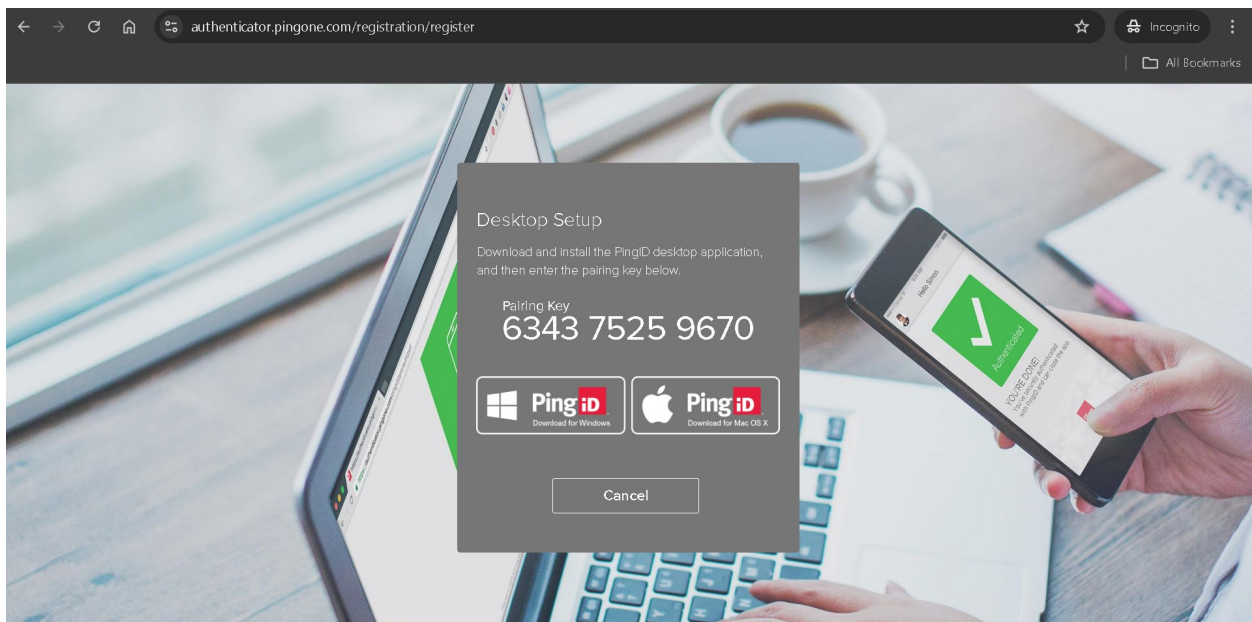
authenticator.pingone.com/registration/register

Incognito

All Bookmarks

Desktop Setup

Download and install the PingID desktop application, and then enter the pairing key below.

Pairing Key
6343 7525 9670

Ping iD
Download for Windows

Ping iD
Download for Mac OS X

Cancel

Hello Simon

Authenticated

YOU'RE DONE
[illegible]